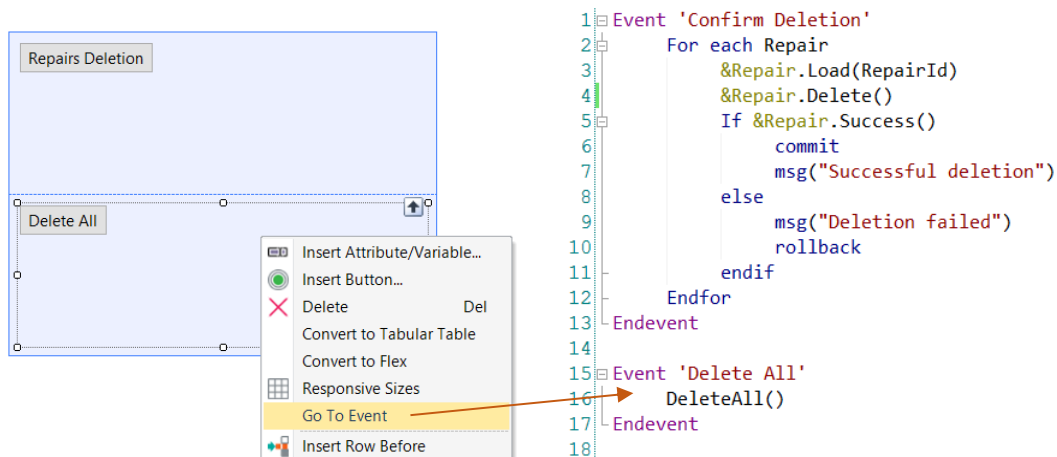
Repairs Deletion

Delete All

Insert Attribute/Variable...
Insert Button...
Delete Del
Convert to Tabular Table
Convert to Flex
Responsive Sizes
Go To Event
Insert Row Before

1 Event 'Confirm Deletion'
2 For each Repair
3 &Repair.Load(RepairId)
4 &Repair.Delete()
5 If &Repair.Success()
6 commit
7 msg("Successful deletion")
8 else
9 msg("Deletion failed")
10 rollback
11 endif
12 Endfor
13 Endevent
14
15 Event 'Delete All'
16 DeleteAll()
17 Endevent
18